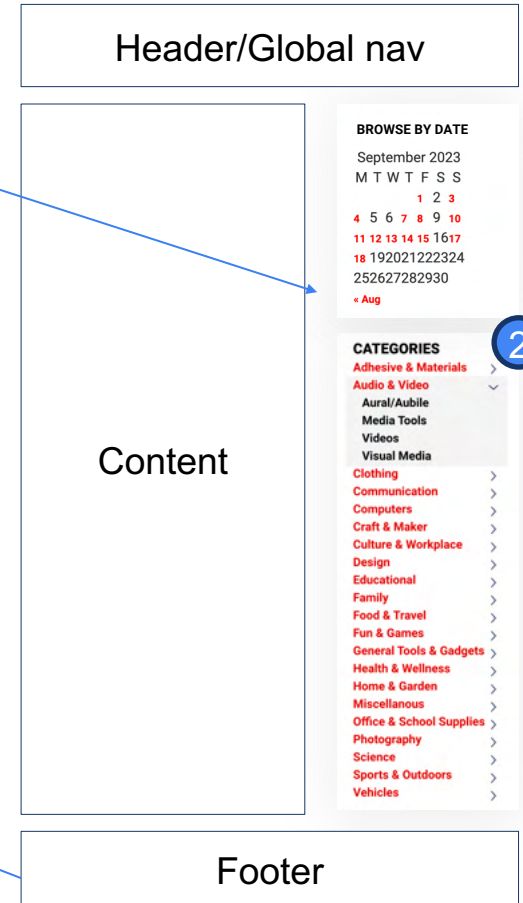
Header/Global nav

Content

BROWSE BY DATE

September 2023
M T W T F S S
1 2 3
4 5 6 7 8 9 10
11 12 13 14 15 16 17
18 19 20 21 22 23 24
25 26 27 28 29 30
« Aug

2

CATEGORIES
Adhesive & Materials
Audio & Video
Aural/Aubile
Media Tools
Videos
Visual Media
Clothing
Communication
Computers
Craft & Maker
Culture & Workplace
Design
Educational
Family
Food & Travel
Fun & Games
General Tools & Gadgets
Health & Wellness
Home & Garden
Miscellanous
Office & School Supplies
Photography
Science
Sports & Outdoors
Vehicles

Footer